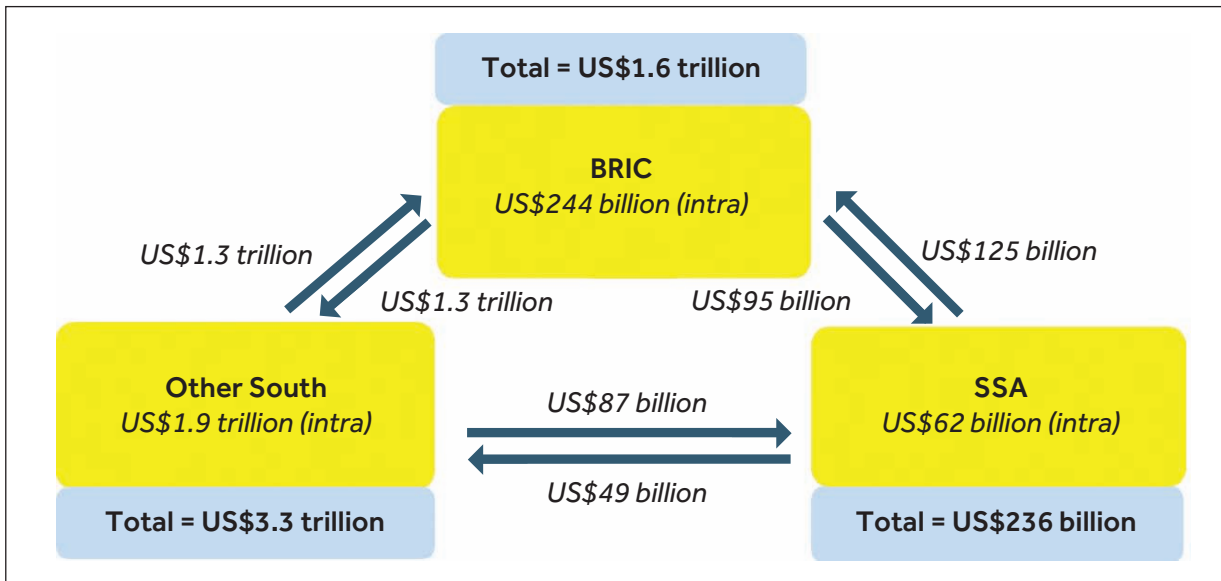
Total = US$1.6 trillion

BRIC
US$244 billion (intra)

US$1.3 trillion

US$1.3 trillion

US$95 billion

US$125 billion

Other South
US$1.9 trillion (intra)

US$87 billion

US$49 billion

SSA
US$62 billion (intra)

Total = US$3.3 trillion

Total = US$236 billion